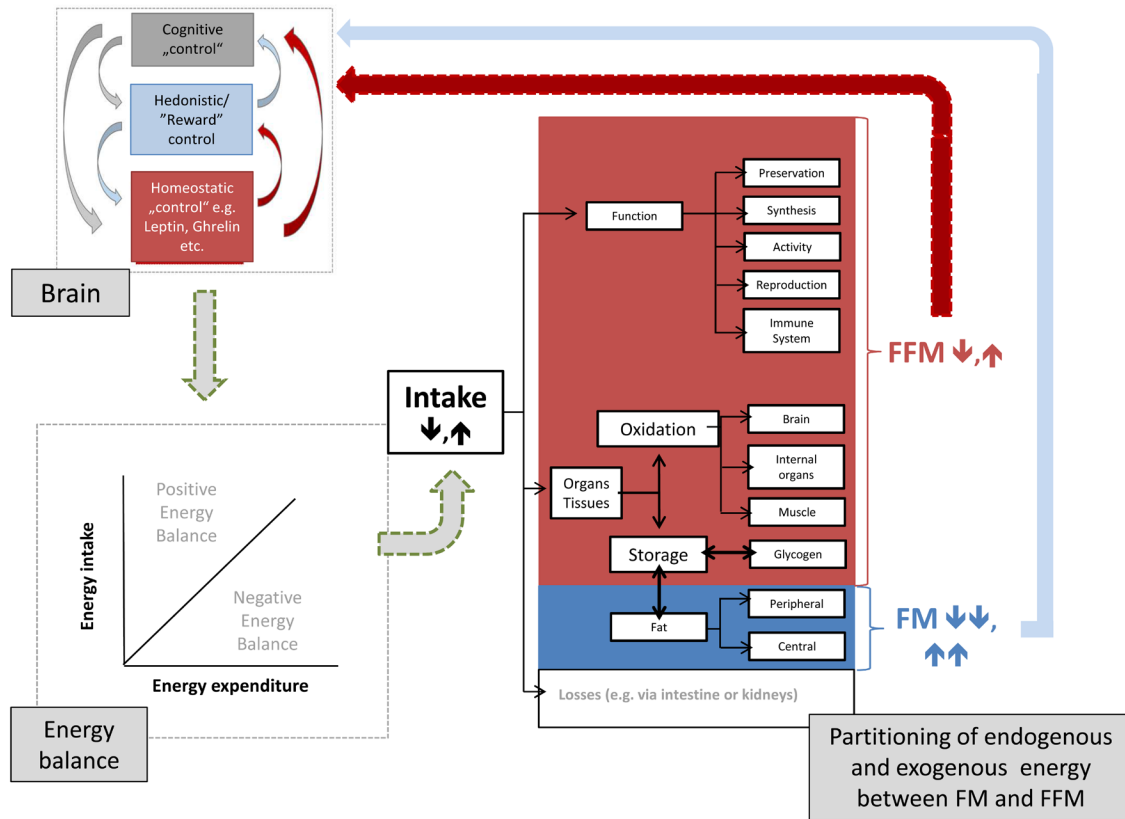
Cognitive „control“

Hedonistic/ ”Reward” control

Homeostatic „control“ e.g. Leptin, Ghrelin etc.

Brain

Positive Energy Balance

Negative Energy Balance

Energy intake

Energy expenditure

Energy balance

Intake ↓,↑

Function

Preservation

Synthesis

Activity

Reproduction

Immune System

FFM ↓,↑

Oxidation

Brain

Internal organs

Muscle

Organs Tissues

Storage

Glycogen

Fat

Peripheral

Central

FM ↓↓, ↑↑

Losses (e.g. via intestine or kidneys)

Partitioning of endogenous and exogenous energy between FM and FFM